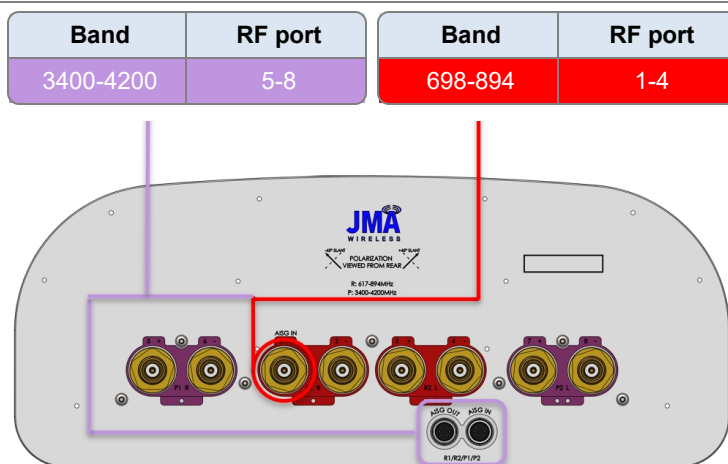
| Band | RF port |
|---|---|
| 3400-4200 | 5-8 |

| Band | RF port |
|---|---|
| 698-894 | 1-4 |

JMA
WIRELESS

-45° SLANT
+45° SLANT
POLARIZATION
VIEWED FROM REAR

R: 617-894MHz
P: 3400-4200MHz

AISG IN

5 + 6 -
P1 R

1 + 2 -
3 + 4 -
R2 L

7 + 8 -
P2 L

AISG OUT AISG IN
R1/R2/P1/P2